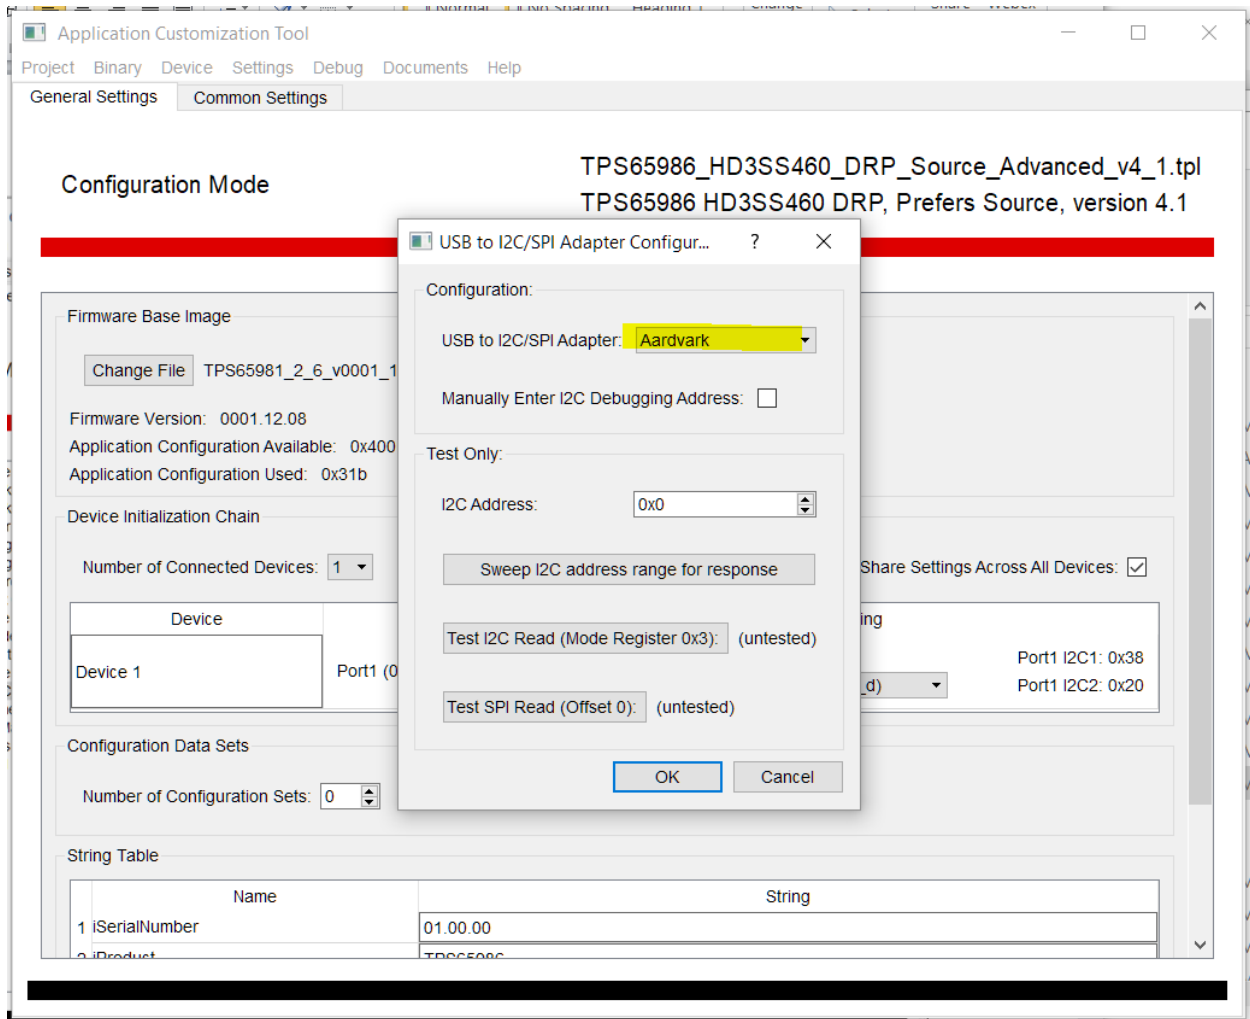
Application Customization Tool

Project Binary Device Settings Debug Documents Help

General Settings Common Settings

Configuration Mode

TPS65986_HD3SS460_DRP_Source_Advanced_v4_1.tpl
TPS65986 HD3SS460 DRP, Prefers Source, version 4.1

Firmware Base Image

Change File TPS65981_2_6_v0001_1

Firmware Version: 0001.12.08
Application Configuration Available: 0x400
Application Configuration Used: 0x31b

Device Initialization Chain

Number of Connected Devices: 1

Share Settings Across All Devices:

| Device | |
|---|---|
| Device 1 | Port1 (0 |

ing

d)

Port1 I2C1: 0x38
Port1 I2C2: 0x20

Configuration Data Sets

Number of Configuration Sets: 0

String Table

| | Name | String |
|---|---|---|
| 1 | iSerialNumber | 01.00.00 |
| 2 | iProduct | TPS6598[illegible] |

USB to I2C/SPI Adapter Configur... ?

Configuration:

USB to I2C/SPI Adapter: Aardvark

Manually Enter I2C Debugging Address:

Test Only:

I2C Address: 0x0

Sweep I2C address range for response

Test I2C Read (Mode Register 0x3): (untested)

Test SPI Read (Offset 0): (untested)

OK Cancel